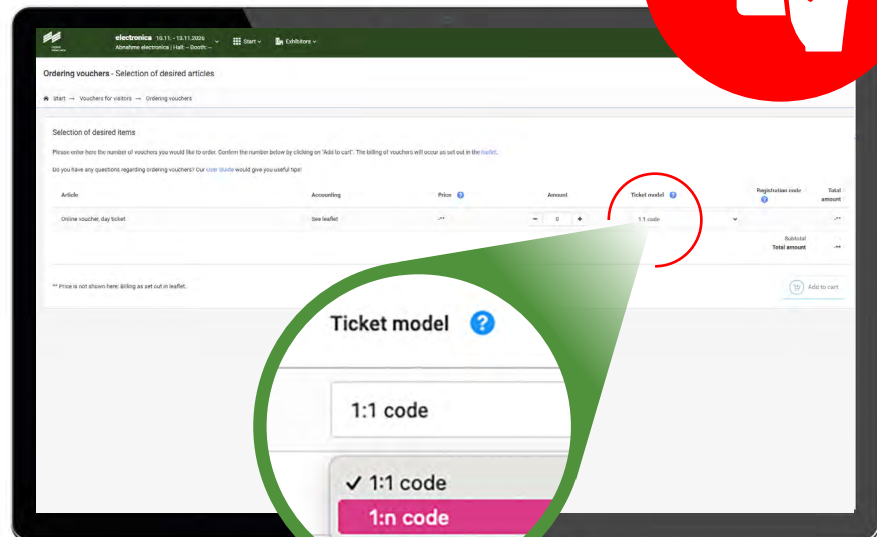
electronica 10.11. - 13.11.2026
Abnahme electronica | Hall: - Booth: -

Start
Exhibitors

Ordering vouchers - Selection of desired articles

Start → Vouchers for visitors → Ordering vouchers

Selection of desired items

Please enter here the number of vouchers you would like to order. Confirm the number below by clicking on "Add to cart". The billing of vouchers will occur as set out in the leaflet.

Do you have any questions regarding ordering vouchers? Our user Guide would give you useful tips!

| Article | Accounting | Price | Amount | Ticket model | Registration code | Total amount |
|---|---|---|---|---|---|---|
| Online voucher, day ticket | See leaflet | -* | 0 | 1:1 code | | -* |

Subtotal
Total amount -*

** Price is not shown here: Billing as set out in leaflet.

Add to cart

Ticket model

1:1 code

✓ 1:1 code
1:n code